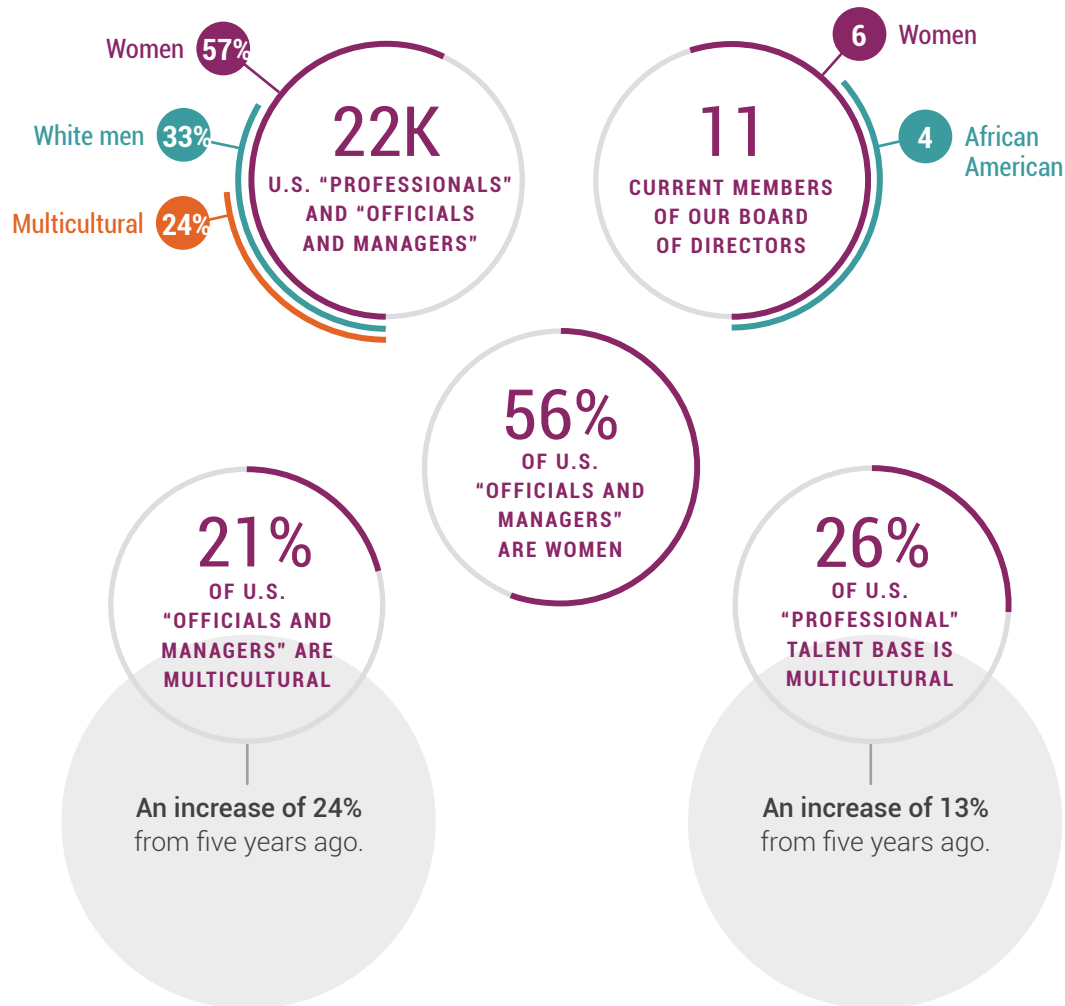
Women 57%

White men 33%

Multicultural 24%

22K
U.S. "PROFESSIONALS" AND "OFFICIALS AND MANAGERS"

6 Women

4 African American

11
CURRENT MEMBERS OF OUR BOARD OF DIRECTORS

56%
OF U.S. "OFFICIALS AND MANAGERS" ARE WOMEN

21%
OF U.S. "OFFICIALS AND MANAGERS" ARE MULTICULTURAL

An increase of 24% from five years ago.

26%
OF U.S. "PROFESSIONAL" TALENT BASE IS MULTICULTURAL

An increase of 13% from five years ago.